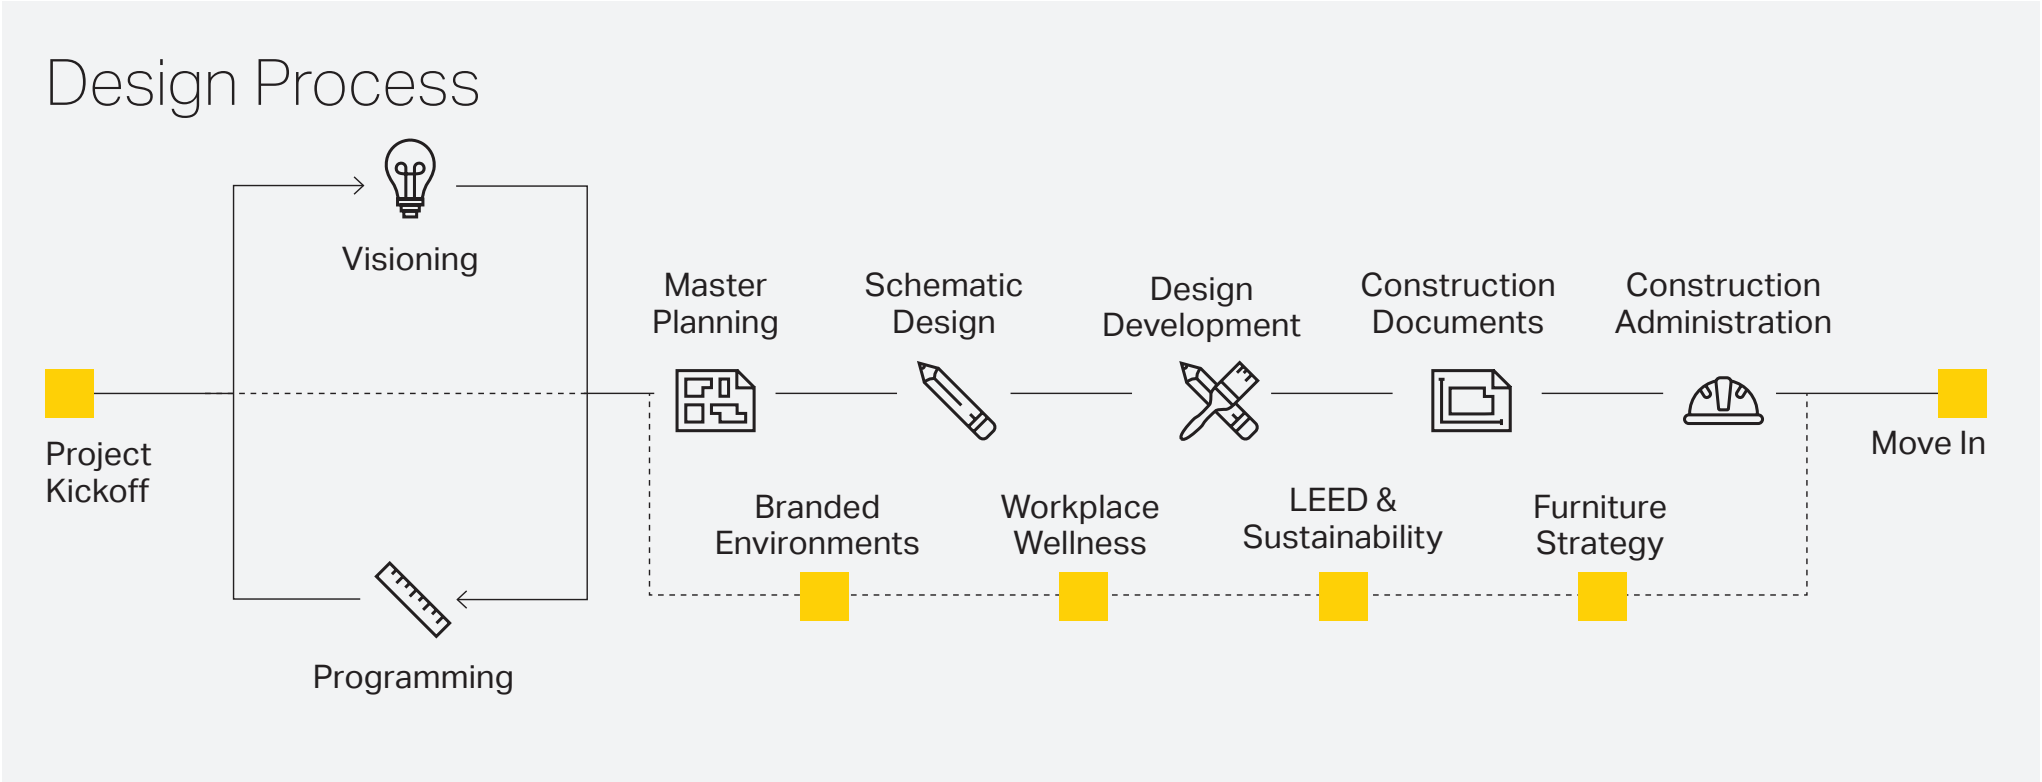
Design Process

Visioning

Project Kickoff

Programming

Master Planning

Schematic Design

Design Development

Construction Documents

Construction Administration

Move In

Branded Environments

Workplace Wellness

LEED & Sustainability

Furniture Strategy